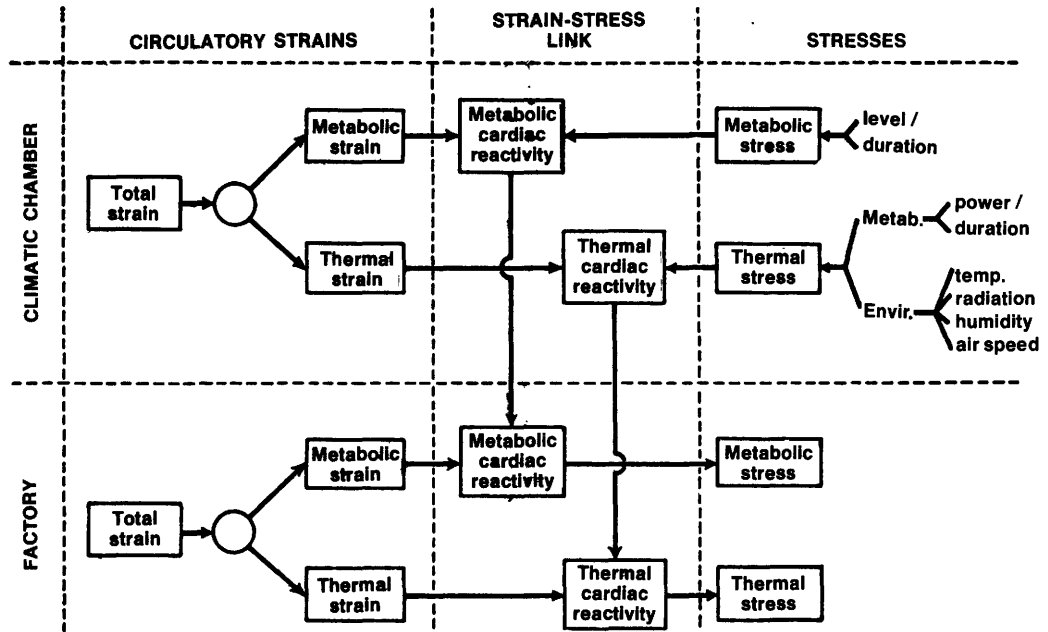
CIRCULATORY STRAINS

STRAIN-STRESS LINK

STRESSES

CLIMATIC CHAMBER

Total strain

Metabolic strain

Metabolic cardiac reactivity

Metabolic stress

level / duration

Thermal strain

Thermal cardiac reactivity

Thermal stress

Metab.

power / duration

Envir.

temp. radiation humidity air speed

FACTORY

Total strain

Metabolic strain

Metabolic cardiac reactivity

Metabolic stress

Thermal strain

Thermal cardiac reactivity

Thermal stress